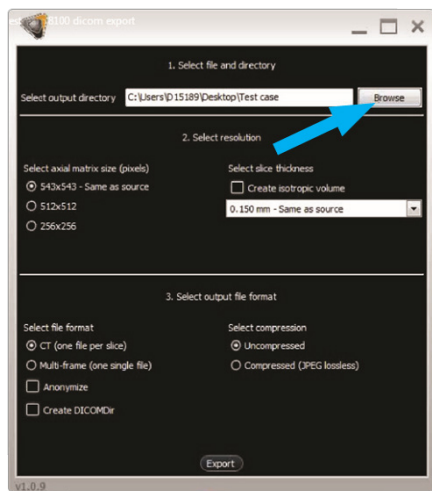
8100 dicom export

1. Select file and directory

Select output directory C:\Users\D15189\Desktop\Test case Browse

2. Select resolution

Select axial matrix size (pixels)
543x543 - Same as source
512x512
256x256

Select slice thickness
Create isotropic volume
0. 150 mm - Same as source

3. Select output file format

Select file format
CT (one file per slice)
Multi-frame (one single file)
Anonymize
Create DICOMDir

Select compression
Uncompressed
Compressed (JPEG lossless)

Export

v1.0.9